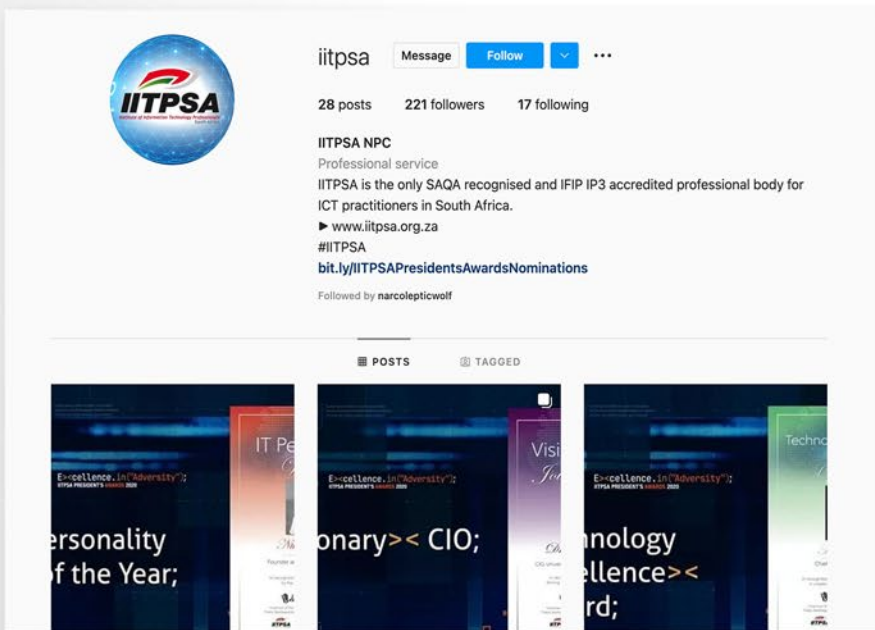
IITPSA
Institute of Information Technology Professionals South Africa

iitpsa Message Follow ...

28 posts 221 followers 17 following

IITPSA NPC
Professional service
IITPSA is the only SAQA recognised and IFIP IP3 accredited professional body for ICT practitioners in South Africa.
► www.iitpsa.org.za
#IITPSA
bit.ly/IITPSAPresidentsAwardsNominations

Followed by narcolepticwolf

POSTS TAGGED

E><cellence.in("Adversity");
IITPSA PRESIDENT'S AWARDS 2020
ersonality
f the Year;
IT Pe

E><cellence.in("Adversity");
IITPSA PRESIDENT'S AWARDS 2020
onary>< CIO;
Visi

E><cellence.in("Adversity");
IITPSA PRESIDENT'S AWARDS 2020
nnology
ellence><
rd;
Techno